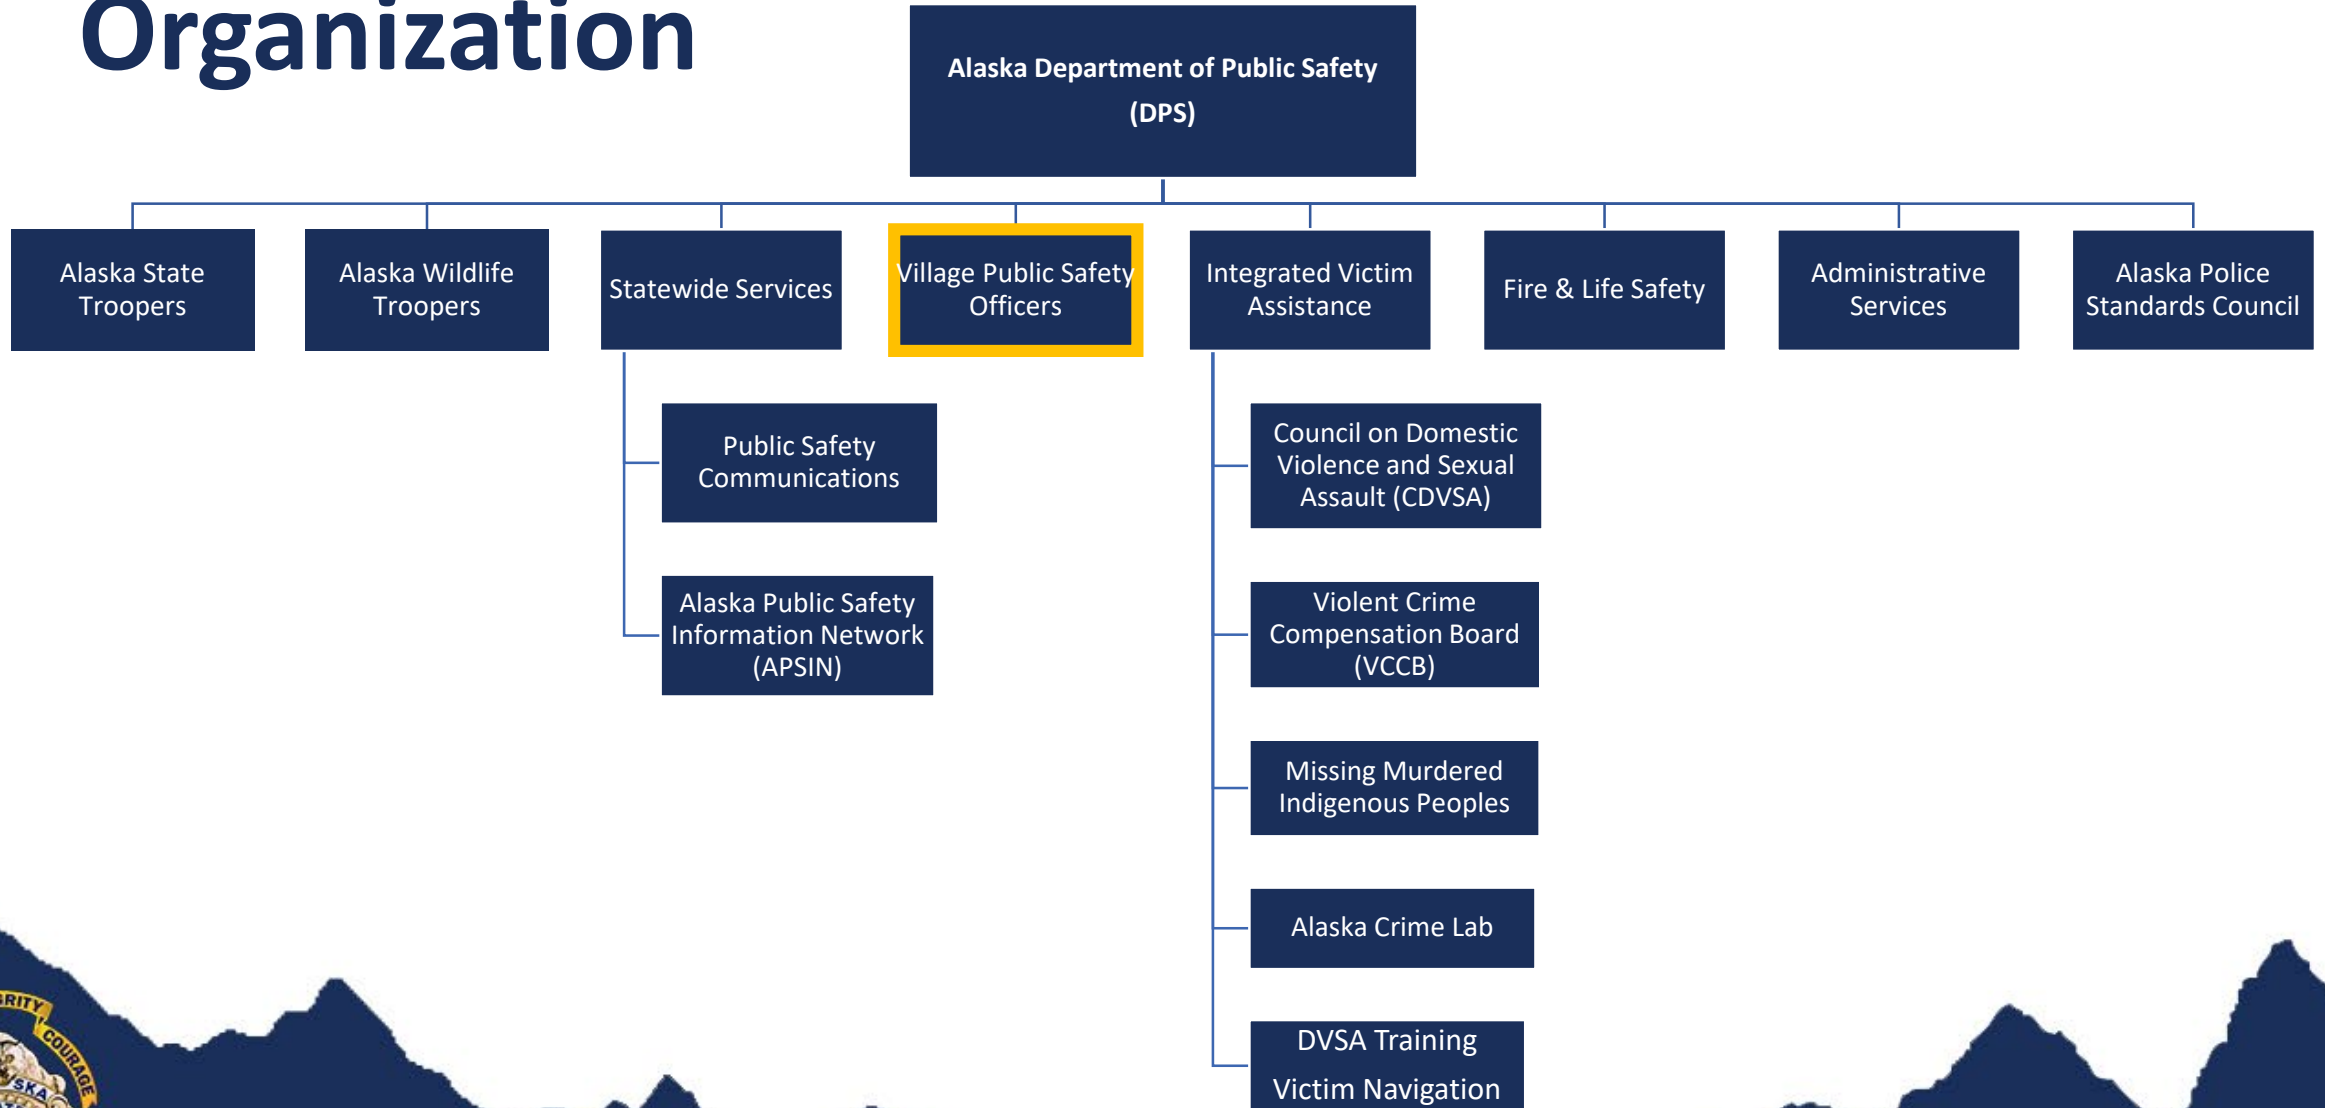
Organization

Alaska Department of Public Safety (DPS)

Alaska State Troopers

Alaska Wildlife Troopers

Statewide Services

Village Public Safety Officers

Integrated Victim Assistance

Fire & Life Safety

Administrative Services

Alaska Police Standards Council

Public Safety Communications

Alaska Public Safety Information Network (APSIN)

Council on Domestic Violence and Sexual Assault (CDVSA)

Violent Crime Compensation Board (VCCB)

Missing Murdered Indigenous Peoples

Alaska Crime Lab

DVSA Training

Victim Navigation

RITY COURAGE SKA